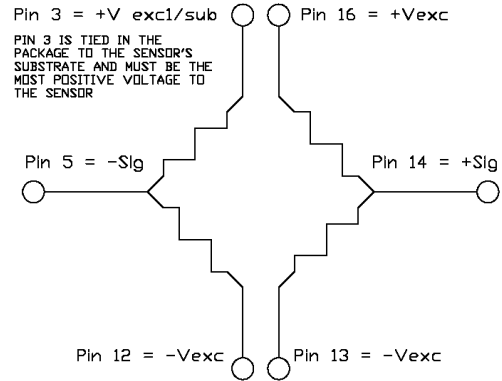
Pin 3 = +V exc1/sub

PIN 3 IS TIED IN THE PACKAGE TO THE SENSOR'S SUBSTRATE AND MUST BE THE MOST POSITIVE VOLTAGE TO THE SENSOR

Pin 16 = +Vexc

Pin 5 = -Sig

Pin 14 = +Sig

Pin 12 = -Vexc

Pin 13 = -Vexc